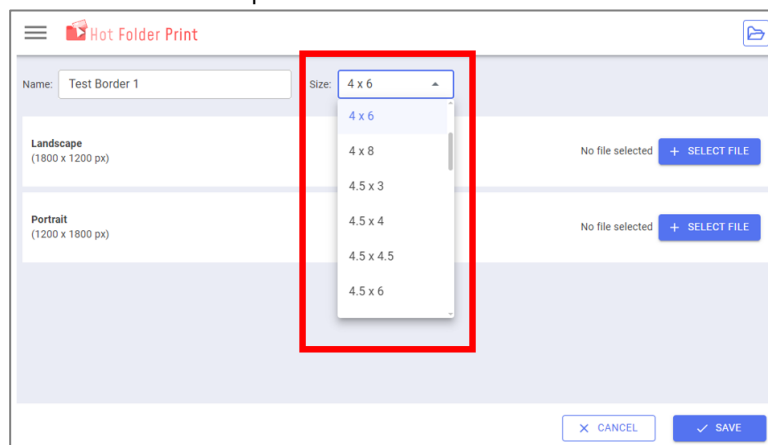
Hot Folder Print

Name: Test Border 1

Size: 4 x 6

4 x 6
4 x 8
4.5 x 3
4.5 x 4
4.5 x 4.5
4.5 x 6

Landscape
(1800 x 1200 px)

No file selected + SELECT FILE

Portrait
(1200 x 1800 px)

No file selected + SELECT FILE

CANCEL SAVE